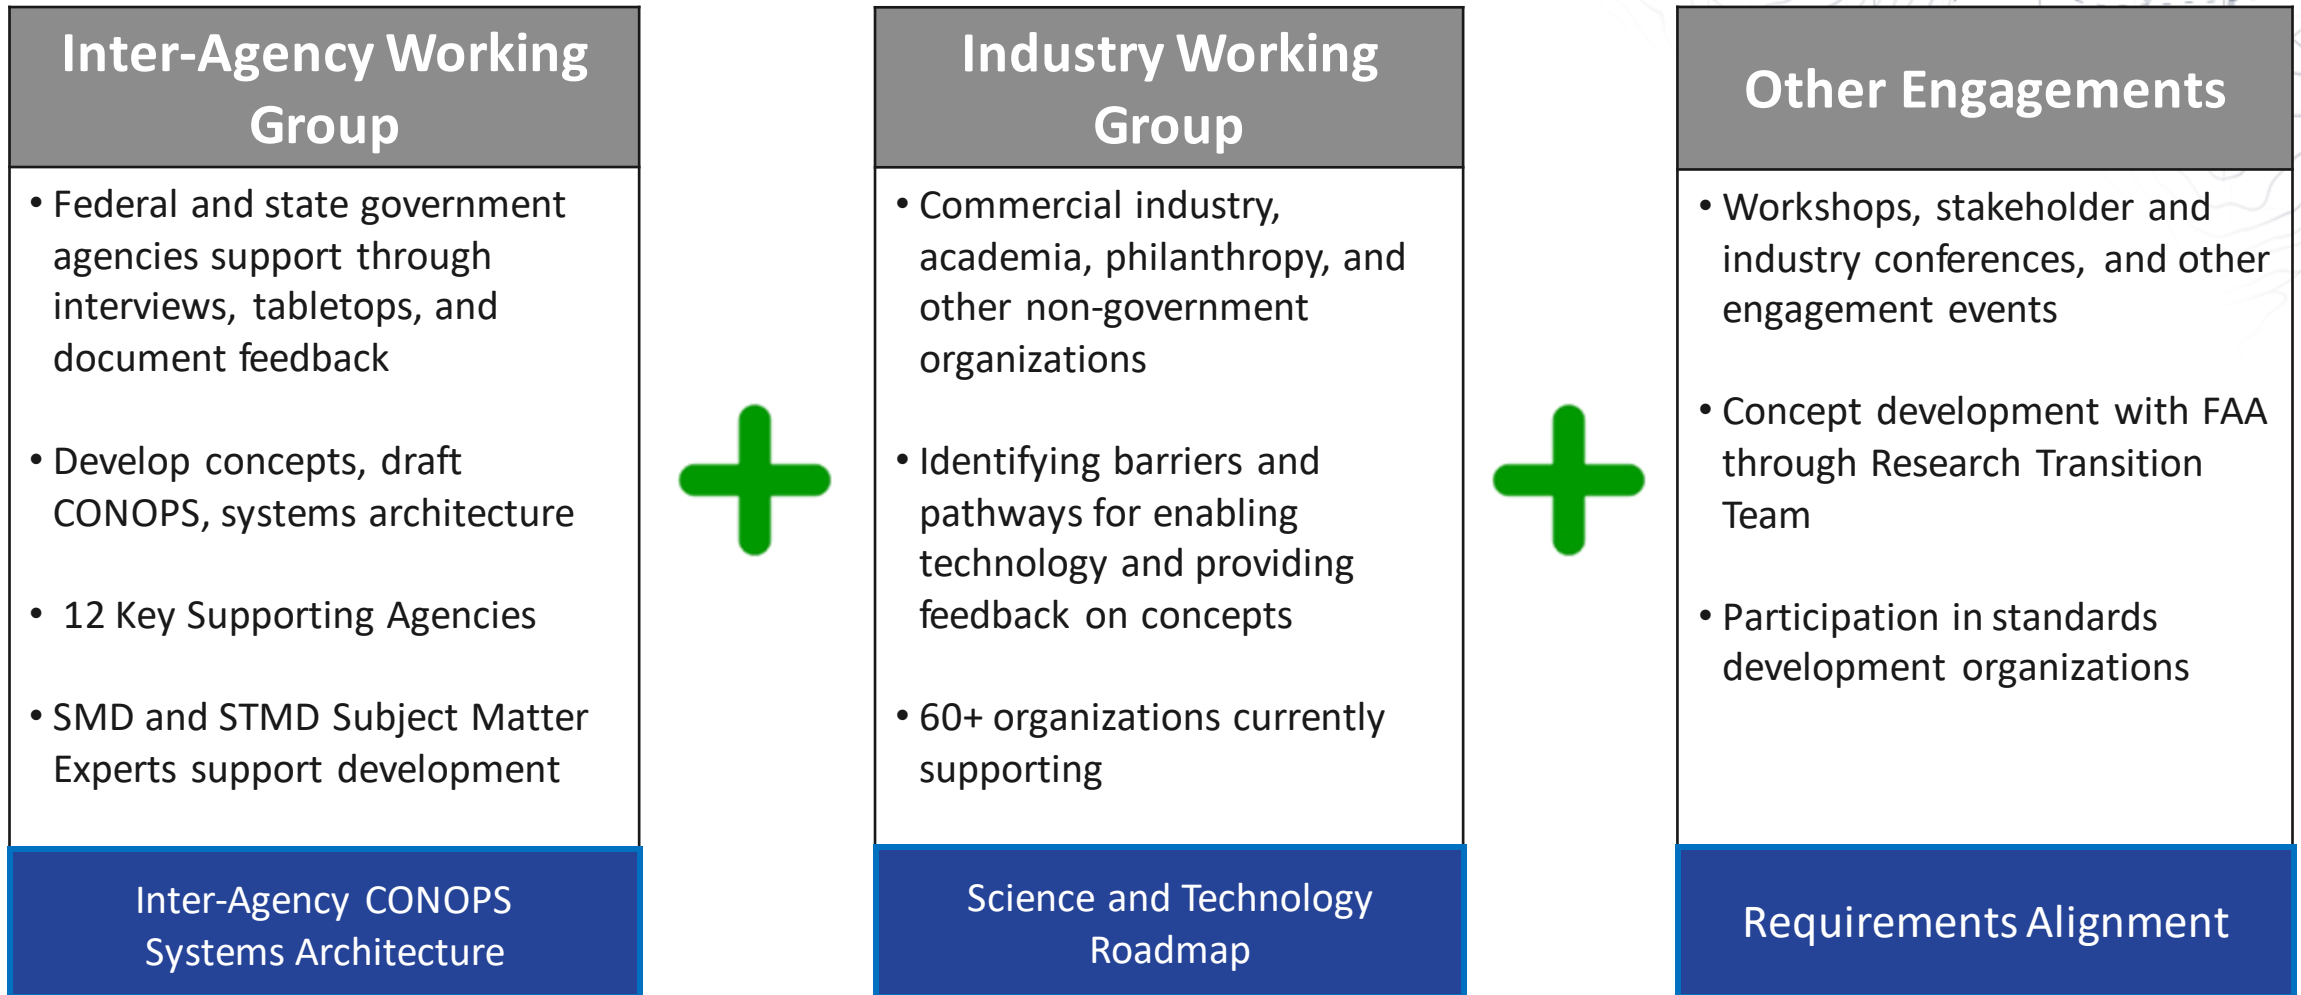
Inter-Agency Working Group

• Federal and state government agencies support through interviews, tabletops, and document feedback

• Develop concepts, draft CONOPS, systems architecture

• 12 Key Supporting Agencies

• SMD and STMD Subject Matter Experts support development

Inter-Agency CONOPS Systems Architecture

Industry Working Group

• Commercial industry, academia, philanthropy, and other non-government organizations

• Identifying barriers and pathways for enabling technology and providing feedback on concepts

• 60+ organizations currently supporting

Science and Technology Roadmap

Other Engagements

• Workshops, stakeholder and industry conferences, and other engagement events

• Concept development with FAA through Research Transition Team

• Participation in standards development organizations

Requirements Alignment